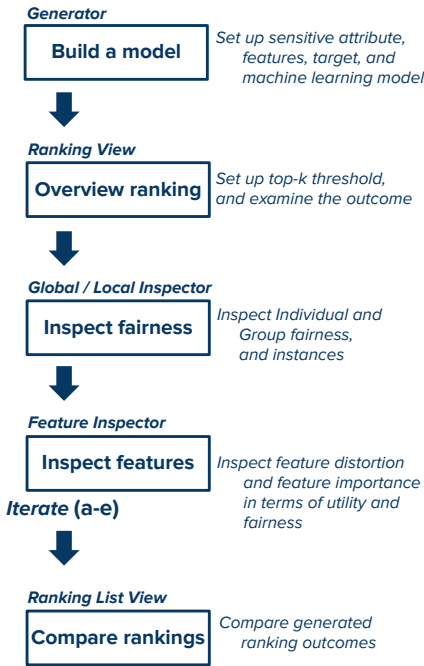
Generator

Build a model

Set up sensitive attribute, features, target, and machine learning model

Ranking View

Overview ranking

Set up top-k threshold, and examine the outcome

Global / Local Inspector

Inspect fairness

Inspect Individual and Group fairness, and instances

Feature Inspector

Inspect features

Inspect feature distortion and feature importance in terms of utility and fairness

Iterate (a-e)

Ranking List View

Compare rankings

Compare generated ranking outcomes